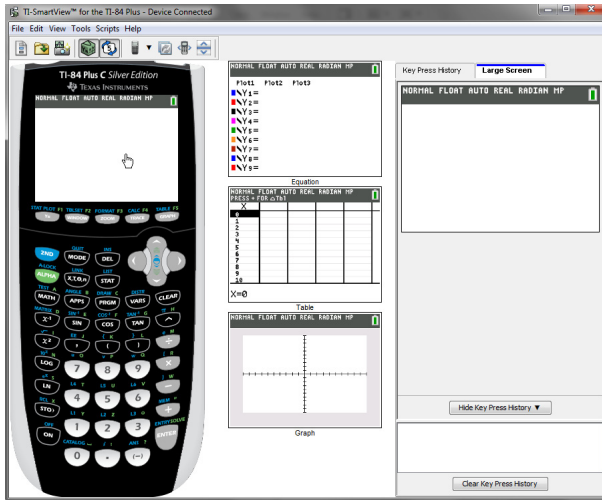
TI-SmartView™ for the TI-84 Plus - Device Connected

File Edit View Tools Scripts Help

TI-84 Plus C Silver Edition
Texas Instruments

NORMAL FLOAT AUTO REAL RADIAN MP

STAT PLOT F1 TBLSET F2 FORMAT F3 CALC F4 TABLE F5
Y= WINDOW ZOOM TRACE GRAPH

QUIT INS
2ND MODE DEL
A-LOCK LINK LIST
ALPHA X,T,θ,n STAT
TEST A ANGLE B DRAW C DISTR
MATH APPS PRGM VARS CLEAR
MATRIX D SIN⁻¹ E COS⁻¹ F TAN⁻¹ G π H
$x^{-1}$ SIN COS TAN ^
√ I EE J { K } L e M
$x^2$ , ( ) ÷
10ˣ N u O v P w Q [ R
LOG 7 8 9 ×
eˣ S L4 T L5 U L6 V ] W
LN 4 5 6 −
RCL X L1 Y L2 Z L3 θ MEM "
STO→ 1 2 3 +
OFF CATALOG ⌴ i : ANS ? ENTRY SOLVE
ON 0 . (−) ENTER

NORMAL FLOAT AUTO REAL RADIAN MP
Plot1 Plot2 Plot3
\Y1=
\Y2=
\Y3=
\Y4=
\Y5=
\Y6=
\Y7=
\Y8=
\Y9=

Equation

NORMAL FLOAT AUTO REAL RADIAN MP
PRESS + FOR △Tbl

| X | | | | | |
|---|---|---|---|---|---|
| 0 | | | | | |
| 1 | | | | | |
| 2 | | | | | |
| 3 | | | | | |
| 4 | | | | | |
| 5 | | | | | |
| 6 | | | | | |
| 7 | | | | | |
| 8 | | | | | |
| 9 | | | | | |
| 10 | | | | | |

X=0

Table

NORMAL FLOAT AUTO REAL RADIAN MP

Graph

Key Press History | Large Screen

NORMAL FLOAT AUTO REAL RADIAN MP

Hide Key Press History ▼

Clear Key Press History